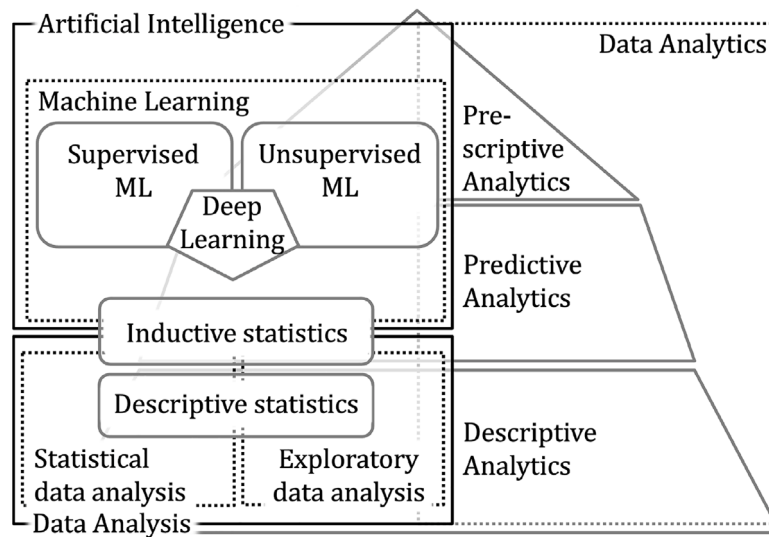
Artificial Intelligence

Data Analytics

Machine Learning

Supervised ML

Unsupervised ML

Deep Learning

Prescriptive Analytics

Predictive Analytics

Inductive statistics

Descriptive statistics

Descriptive Analytics

Statistical data analysis

Exploratory data analysis

Data Analysis